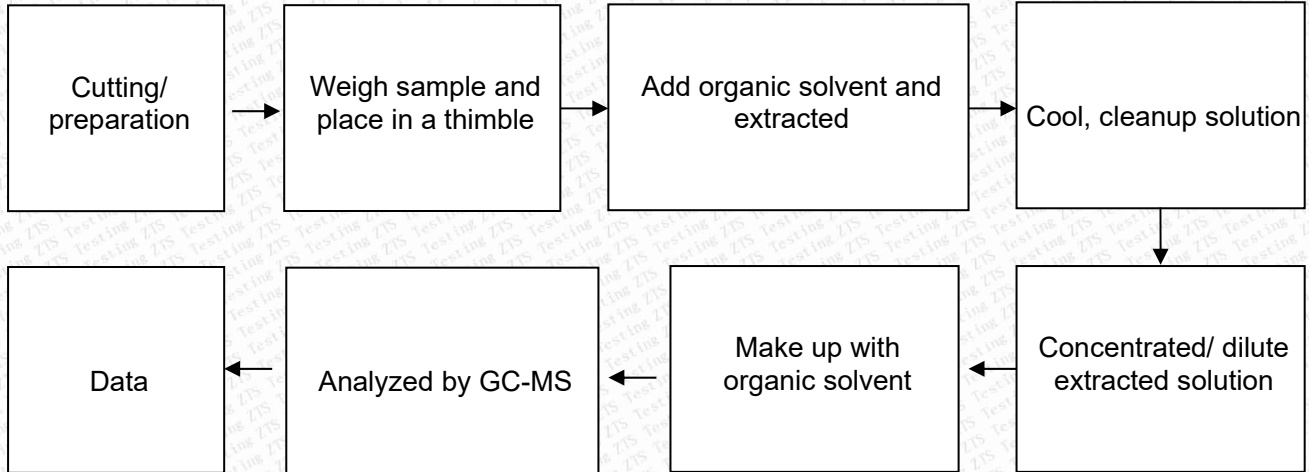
Cutting/ preparation

Weigh sample and place in a thimble

Add organic solvent and extracted

Cool, cleanup solution

Concentrated/ dilute extracted solution

Make up with organic solvent

Analyzed by GC-MS

Data